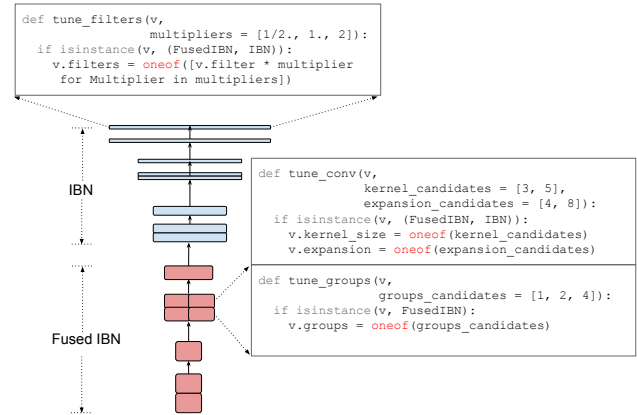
def tune_filters(v,
                 multipliers = [1/2., 1., 2]):
  if isinstance(v, (FusedIBN, IBN)):
    v.filters = oneof([v.filter * multiplier
     for Multiplier in multipliers])

IBN

Fused IBN

def tune_conv(v,
              kernel_candidates = [3, 5],
              expansion_candidates = [4, 8]):
  if isinstance(v, (FusedIBN, IBN)):
    v.kernel_size = oneof(kernel_candidates)
    v.expansion = oneof(expansion_candidates)

def tune_groups(v,
                groups_candidates = [1, 2, 4]):
  if isinstance(v, FusedIBN):
    v.groups = oneof(groups_candidates)